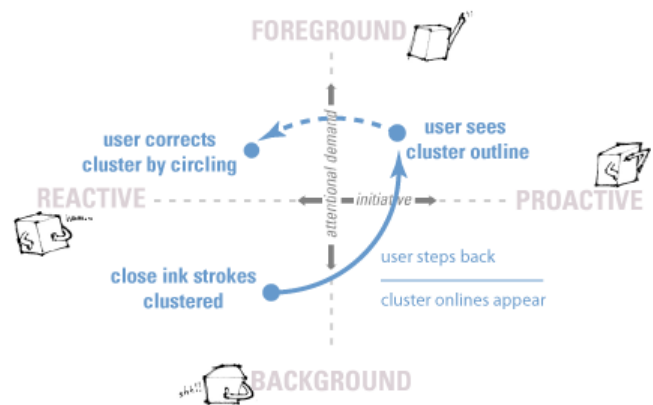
FOREGROUND

user corrects cluster by circling

user sees cluster outline

REACTIVE

attentional demand

initiative

PROACTIVE

close ink strokes clustered

user steps back

cluster onlines appear

shh!!

BACKGROUND